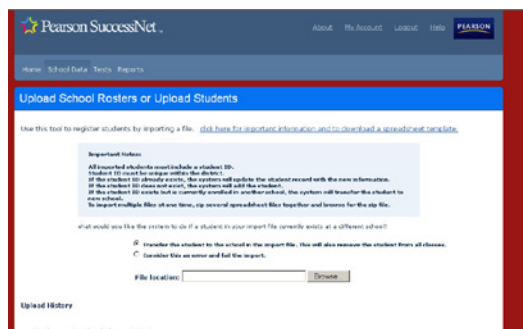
Pearson SuccessNet

About My Account Logout Help PEARSON

Home School Data Tests Reports

Upload School Rosters or Upload Students

Use this tool to register students by importing a file. click here for important information and to download a spreadsheet template.

Important Notes:
All imported students must include a student ID.
Student ID must be unique within the district.
If the student ID already exists, the system will update the student record with the new information.
If the student ID does not exist, the system will add the student.
If the student ID exists but is currently enrolled in another school, the system will transfer the student to new school.
To import multiple files at one time, zip several spreadsheet files together and browse for the zip file.

What would you like the system to do if a student in your import file currently exists at a different school?

Transfer the student to the school in the import file. This will also remove the student from all classes.
Consider this an error and fail the import.

File location: Browse

Upload History